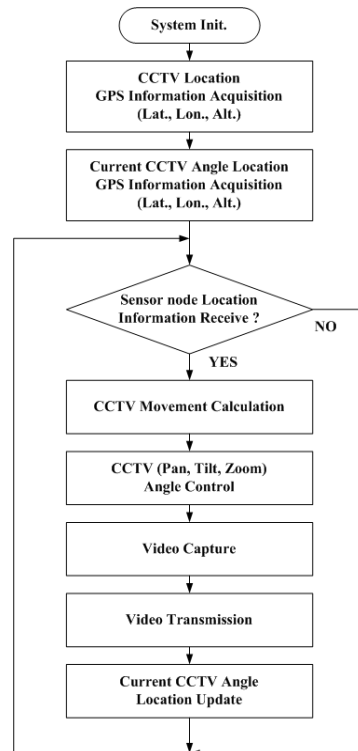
System Init.

CCTV Location
GPS Information Acquisition
(Lat., Lon., Alt.)

Current CCTV Angle Location
GPS Information Acquisition
(Lat., Lon., Alt.)

Sensor node Location
Information Receive ?

NO

YES

CCTV Movement Calculation

CCTV (Pan, Tilt, Zoom)
Angle Control

Video Capture

Video Transmission

Current CCTV Angle
Location Update